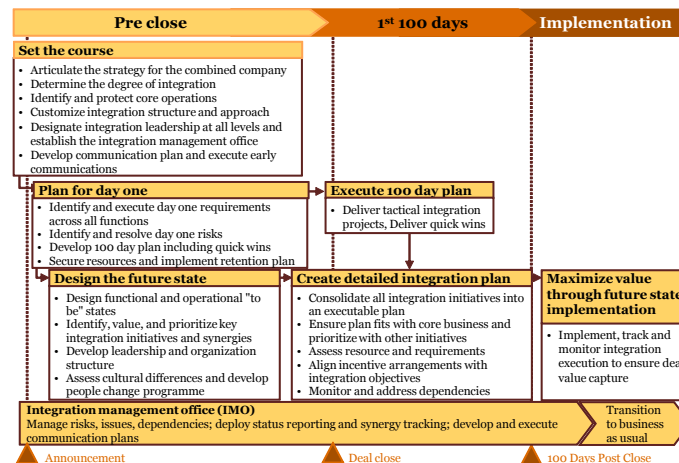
Pre close

1st 100 days

Implementation

Set the course

- Articulate the strategy for the combined company
- Determine the degree of integration
- Identify and protect core operations
- Customize integration structure and approach
- Designate integration leadership at all levels and establish the integration management office
- Develop communication plan and execute early communications

Plan for day one

- Identify and execute day one requirements across all functions
- Identify and resolve day one risks
- Develop 100 day plan including quick wins
- Secure resources and implement retention plan

Execute 100 day plan

- Deliver tactical integration projects, Deliver quick wins

Design the future state

- Design functional and operational "to be" states
- Identify, value, and prioritize key integration initiatives and synergies
- Develop leadership and organization structure
- Assess cultural differences and develop people change programme

Create detailed integration plan

- Consolidate all integration initiatives into an executable plan
- Ensure plan fits with core business and prioritize with other initiatives
- Assess resource and requirements
- Align incentive arrangements with integration objectives
- Monitor and address dependencies

Maximize value through future state implementation

- Implement, track and monitor integration execution to ensure dea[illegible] value capture

Integration management office (IMO)
Manage risks, issues, dependencies; deploy status reporting and synergy tracking; develop and execute communication plans

Transition to business as usual

Announcement

Deal close

100 Days Post Close